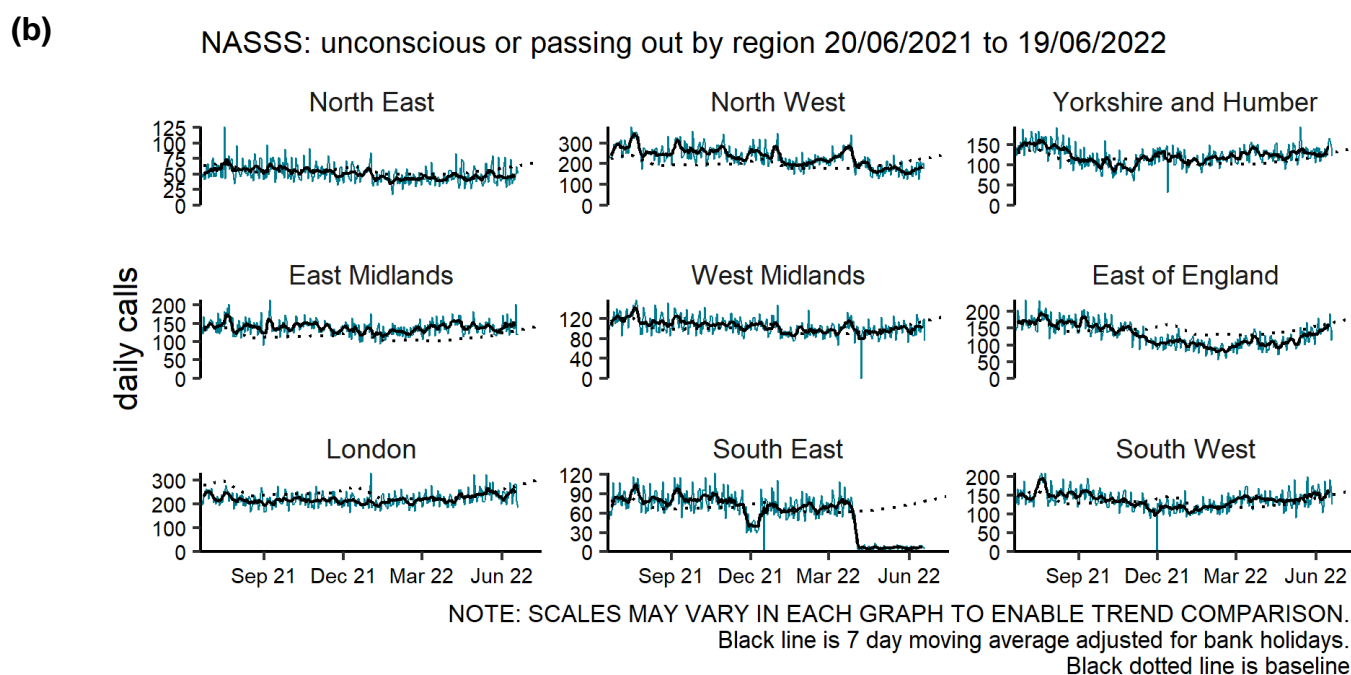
(b)

NASSS: unconscious or passing out by region 20/06/2021 to 19/06/2022

North East
125
100
75
50
25
0

North West
300
200
100
0

Yorkshire and Humber
150
100
50
0

daily calls

East Midlands
200
150
100
50
0

West Midlands
120
80
40
0

East of England
200
150
100
50
0

London
300
200
100
0
Sep 21 Dec 21 Mar 22 Jun 22

South East
120
90
60
30
0
Sep 21 Dec 21 Mar 22 Jun 22

South West
200
150
100
50
0
Sep 21 Dec 21 Mar 22 Jun 22

NOTE: SCALES MAY VARY IN EACH GRAPH TO ENABLE TREND COMPARISON.
Black line is 7 day moving average adjusted for bank holidays.
Black dotted line is baseline